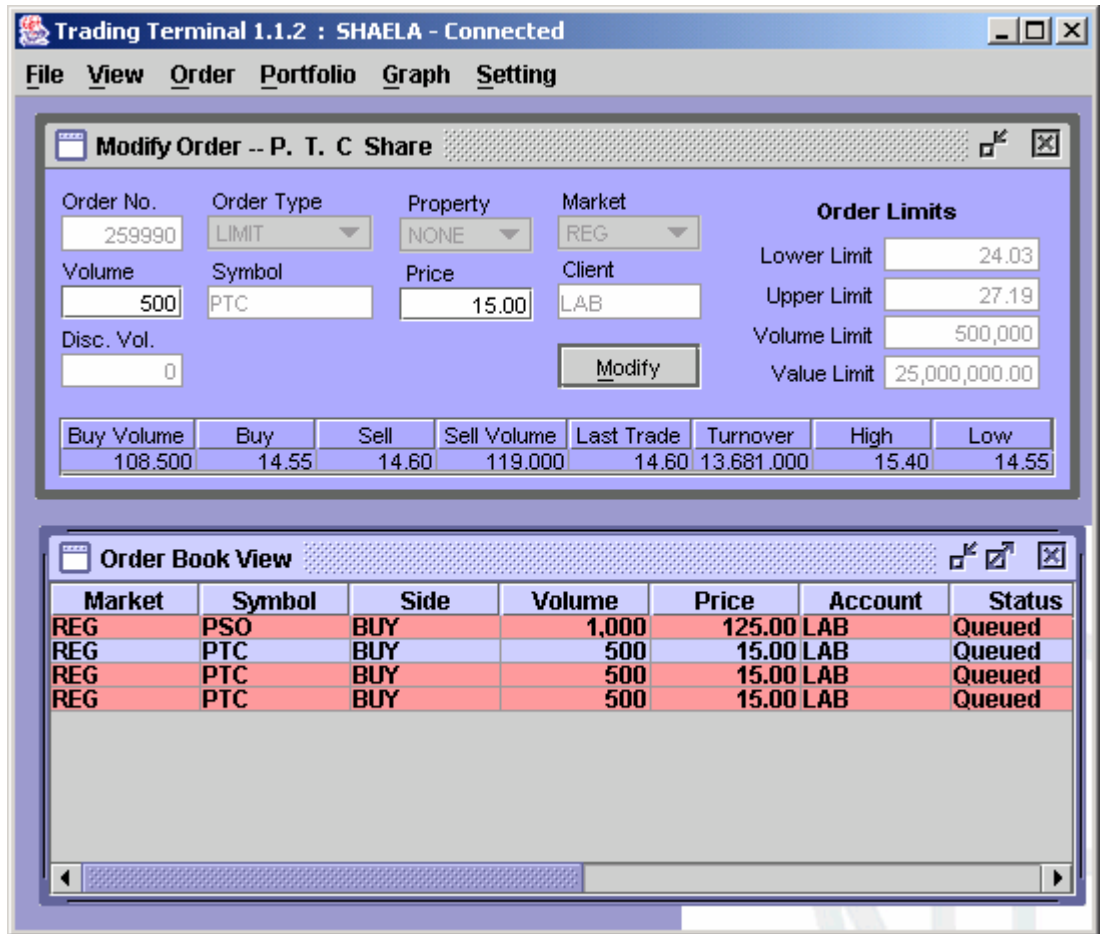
Trading Terminal 1.1.2 : SHAELA - Connected

File View Order Portfolio Graph Setting

Modify Order -- P. T. C Share

Order No. 259990
Order Type LIMIT
Property NONE
Market REG
Order Limits
Volume 500
Symbol PTC
Price 15.00
Client LAB
Lower Limit 24.03
Upper Limit 27.19
Disc. Vol. 0
Modify
Volume Limit 500,000
Value Limit 25,000,000.00

| Buy Volume | Buy | Sell | Sell Volume | Last Trade | Turnover | High | Low |
|---|---|---|---|---|---|---|---|
| 108,500 | 14.55 | 14.60 | 119,000 | 14.60 | 13,681,000 | 15.40 | 14.55 |

Order Book View

| Market | Symbol | Side | Volume | Price | Account | Status |
|---|---|---|---|---|---|---|
| REG | PSO | BUY | 1,000 | 125.00 | LAB | Queued |
| REG | PTC | BUY | 500 | 15.00 | LAB | Queued |
| REG | PTC | BUY | 500 | 15.00 | LAB | Queued |
| REG | PTC | BUY | 500 | 15.00 | LAB | Queued |